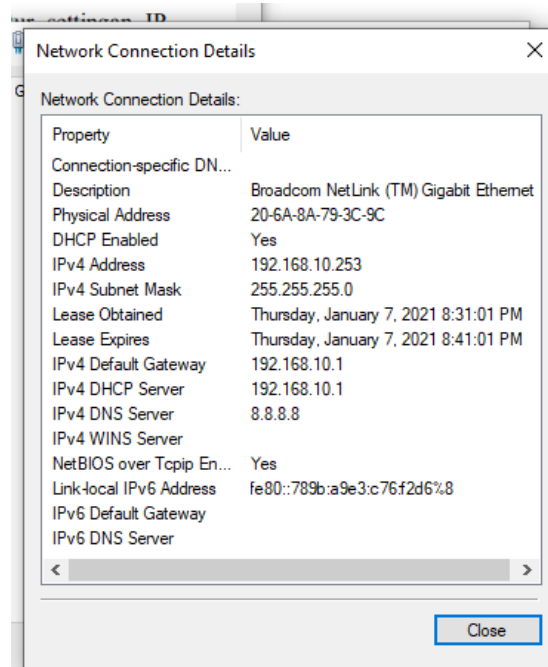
Network Connection Details

Network Connection Details:

| Property | Value |
|---|---|
| Connection-specific DN... | |
| Description | Broadcom NetLink (TM) Gigabit Ethernet |
| Physical Address | 20-6A-8A-79-3C-9C |
| DHCP Enabled | Yes |
| IPv4 Address | 192.168.10.253 |
| IPv4 Subnet Mask | 255.255.255.0 |
| Lease Obtained | Thursday, January 7, 2021 8:31:01 PM |
| Lease Expires | Thursday, January 7, 2021 8:41:01 PM |
| IPv4 Default Gateway | 192.168.10.1 |
| IPv4 DHCP Server | 192.168.10.1 |
| IPv4 DNS Server | 8.8.8.8 |
| IPv4 WINS Server | |
| NetBIOS over Tcpip En... | Yes |
| Link-local IPv6 Address | fe80::789b:a9e3:c76f:2d6%8 |
| IPv6 Default Gateway | |
| IPv6 DNS Server | |

Close